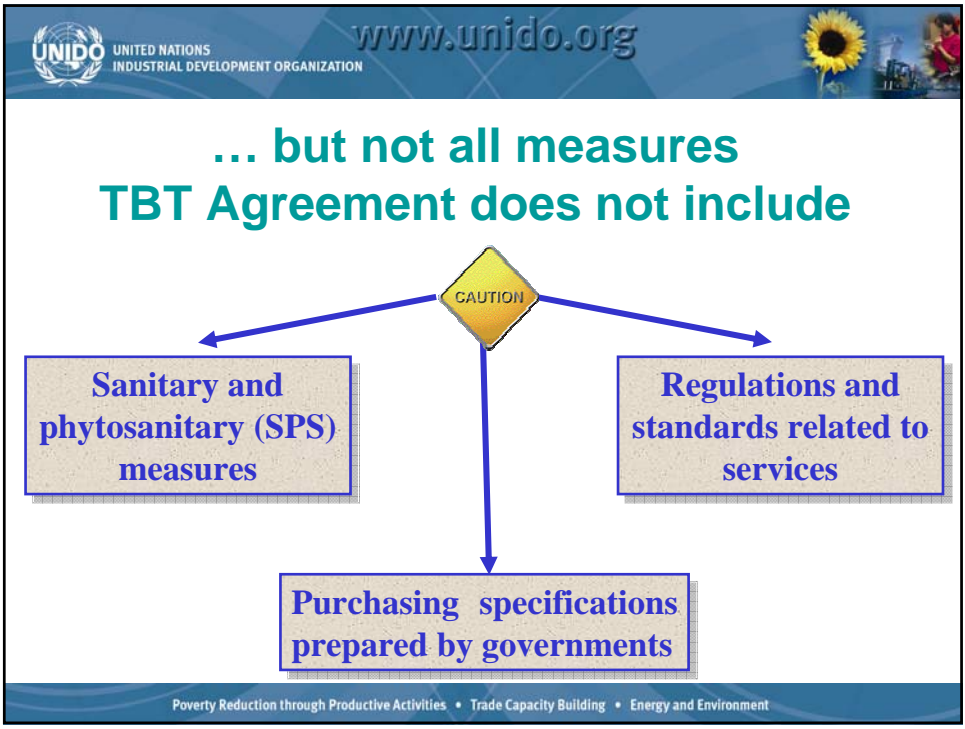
UNIDO UNITED NATIONS INDUSTRIAL DEVELOPMENT ORGANIZATION

www.unido.org

… but not all measures
TBT Agreement does not include

CAUTION

Sanitary and phytosanitary (SPS) measures

Regulations and standards related to services

Purchasing specifications prepared by governments

Poverty Reduction through Productive Activities • Trade Capacity Building • Energy and Environment